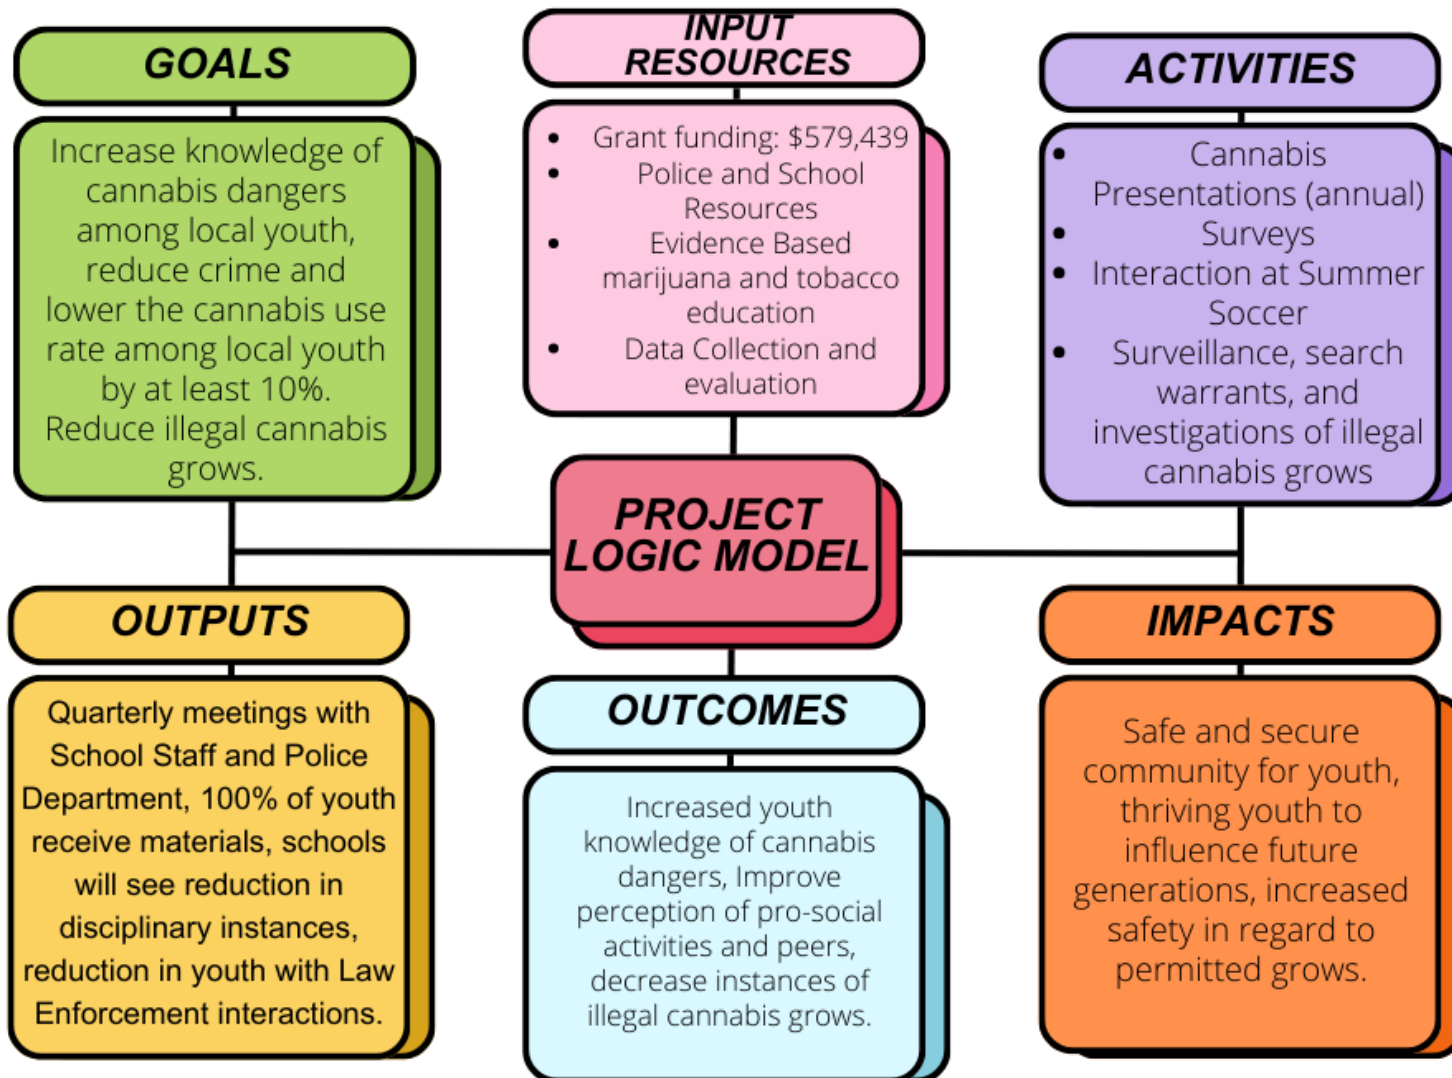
GOALS

Increase knowledge of cannabis dangers among local youth, reduce crime and lower the cannabis use rate among local youth by at least 10%. Reduce illegal cannabis grows.

INPUT RESOURCES

- Grant funding: \$579,439
- Police and School Resources
- Evidence Based marijuana and tobacco education
- Data Collection and evaluation

ACTIVITIES

- Cannabis Presentations (annual)
- Surveys
- Interaction at Summer Soccer
- Surveillance, search warrants, and investigations of illegal cannabis grows

PROJECT LOGIC MODEL

OUTPUTS

Quarterly meetings with School Staff and Police Department, 100% of youth receive materials, schools will see reduction in disciplinary instances, reduction in youth with Law Enforcement interactions.

OUTCOMES

Increased youth knowledge of cannabis dangers, Improve perception of pro-social activities and peers, decrease instances of illegal cannabis grows.

IMPACTS

Safe and secure community for youth, thriving youth to influence future generations, increased safety in regard to permitted grows.